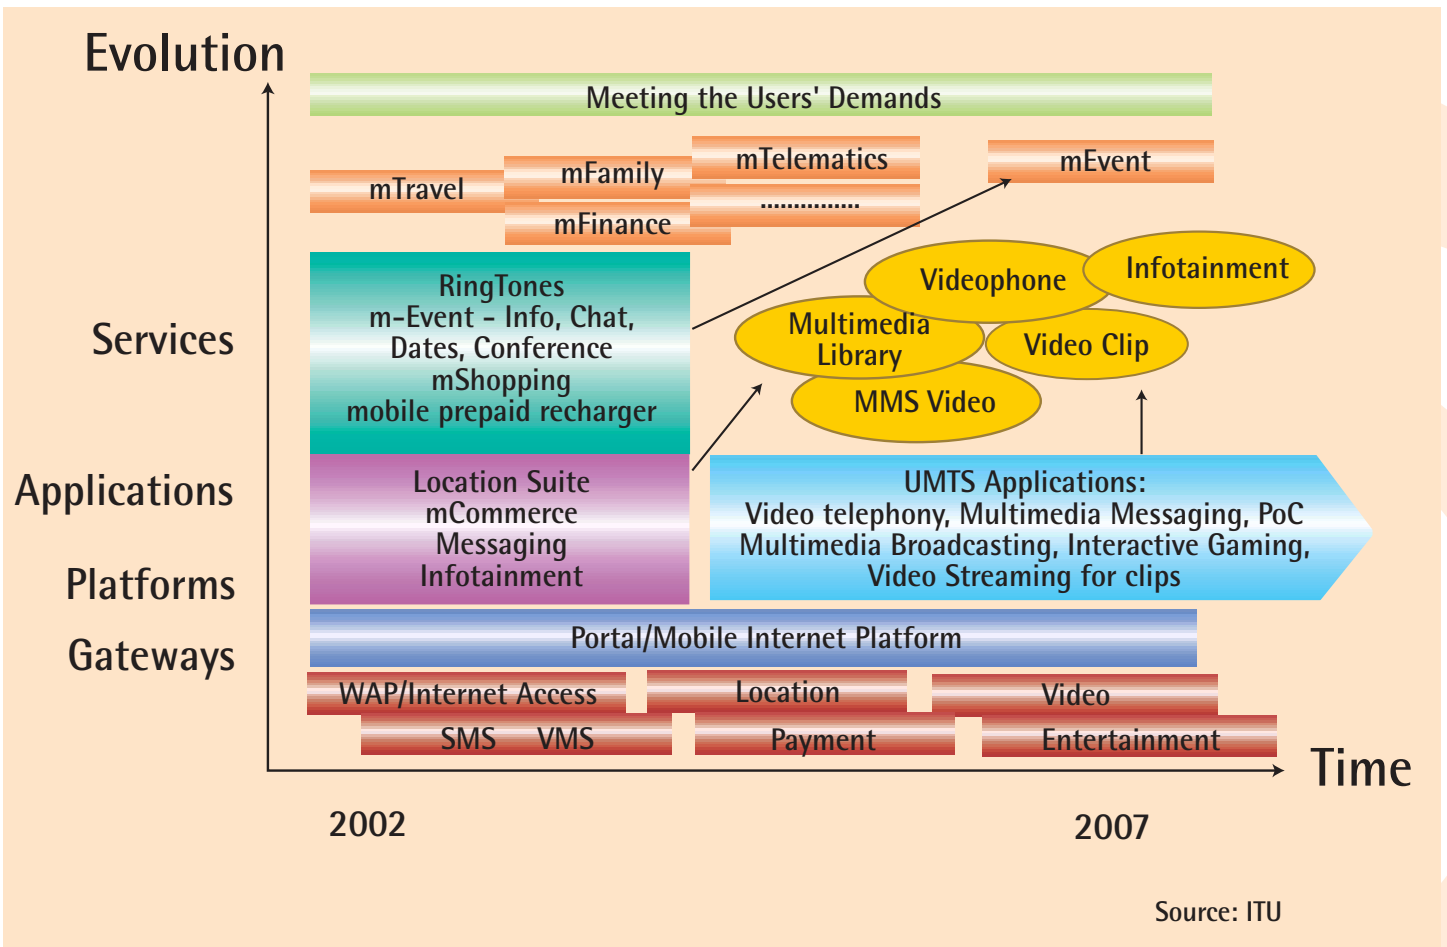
Evolution

Meeting the Users' Demands

mTravel
mFamily
mFinance
mTelematics
...............
mEvent

Services

RingTones
m-Event - Info, Chat, Dates, Conference
mShopping
mobile prepaid recharger

Videophone
Infotainment
Multimedia Library
Video Clip
MMS Video

Applications

Platforms

Location Suite
mCommerce
Messaging
Infotainment

UMTS Applications:
Video telephony, Multimedia Messaging, PoC
Multimedia Broadcasting, Interactive Gaming,
Video Streaming for clips

Gateways

Portal/Mobile Internet Platform

WAP/Internet Access
Location
Video
SMS VMS
Payment
Entertainment

Time

2002

2007

Source: ITU